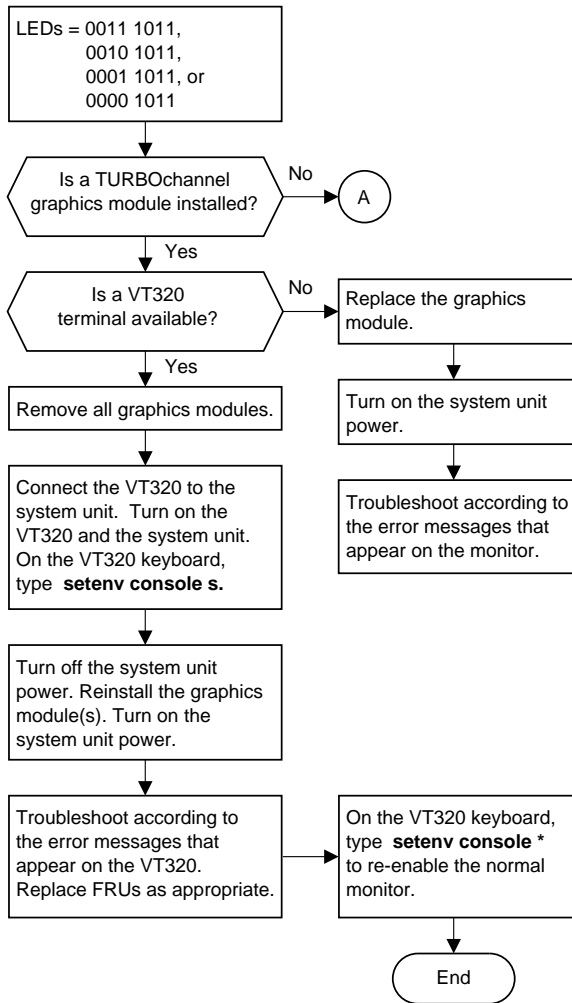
LEDs = 0011 1011,
0010 1011,
0001 1011, or
0000 1011

Is a TURBOchannel graphics module installed?

No

A

Yes

Is a VT320 terminal available?

No

Replace the graphics module.

Turn on the system unit power.

Troubleshoot according to the error messages that appear on the monitor.

Yes

Remove all graphics modules.

Connect the VT320 to the system unit. Turn on the VT320 and the system unit. On the VT320 keyboard, type **setenv console s.**

Turn off the system unit power. Reinstall the graphics module(s). Turn on the system unit power.

Troubleshoot according to the error messages that appear on the VT320. Replace FRUs as appropriate.

On the VT320 keyboard, type **setenv console *** to re-enable the normal monitor.

End